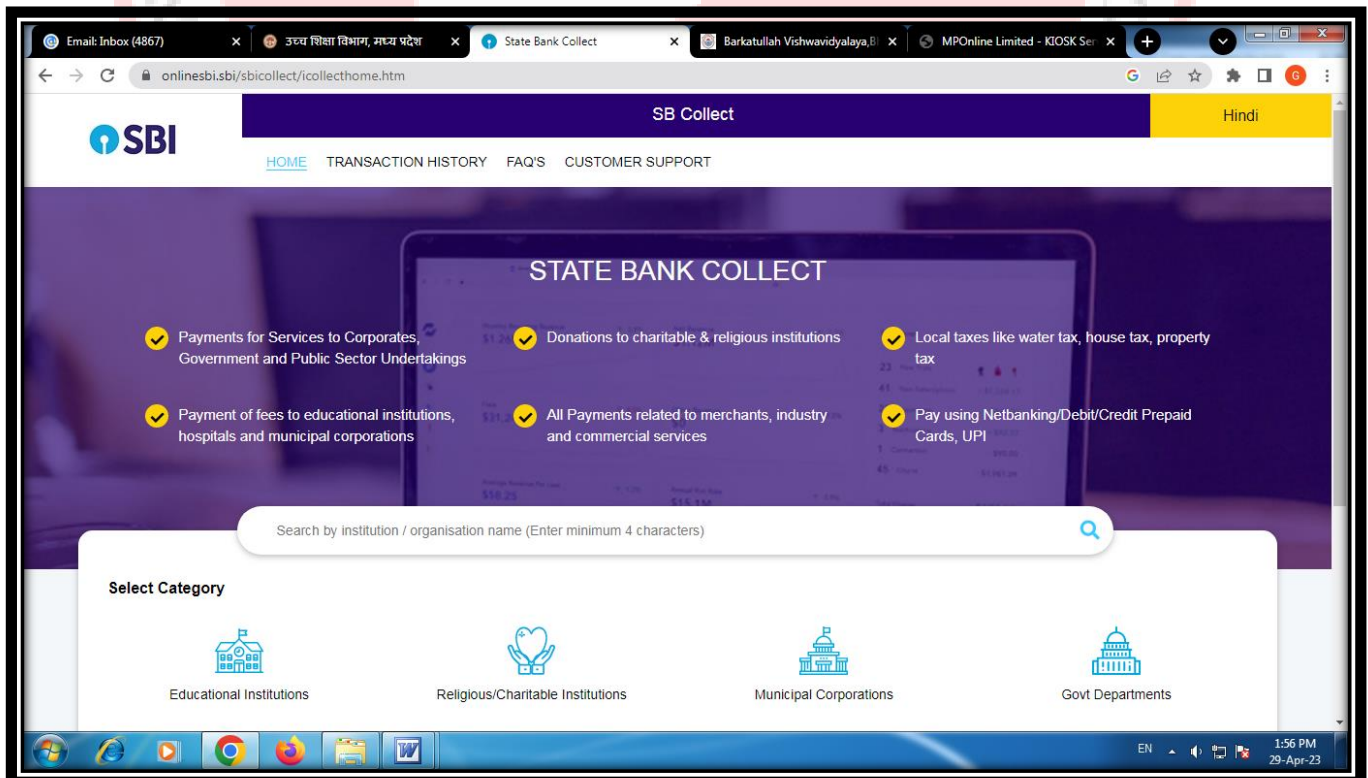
Email: Inbox (4867) × उच्च शिक्षा विभाग, मध्य प्रदेश × State Bank Collect × Barkatullah Vishwavidyalaya,B × MPOnline Limited - KIOSK Ser ×

onlinesbi.sbi/sbicollect/icollecthome.htm

SBI

SB Collect

Hindi

HOME TRANSACTION HISTORY FAQ'S CUSTOMER SUPPORT

STATE BANK COLLECT

Payments for Services to Corporates, Government and Public Sector Undertakings

Donations to charitable & religious institutions

Local taxes like water tax, house tax, property tax

Payment of fees to educational institutions, hospitals and municipal corporations

All Payments related to merchants, industry and commercial services

Pay using Netbanking/Debit/Credit Prepaid Cards, UPI

Search by institution / organisation name (Enter minimum 4 characters)

Select Category

Educational Institutions

Religious/Charitable Institutions

Municipal Corporations

Govt Departments

EN 1:56 PM 29-Apr-23